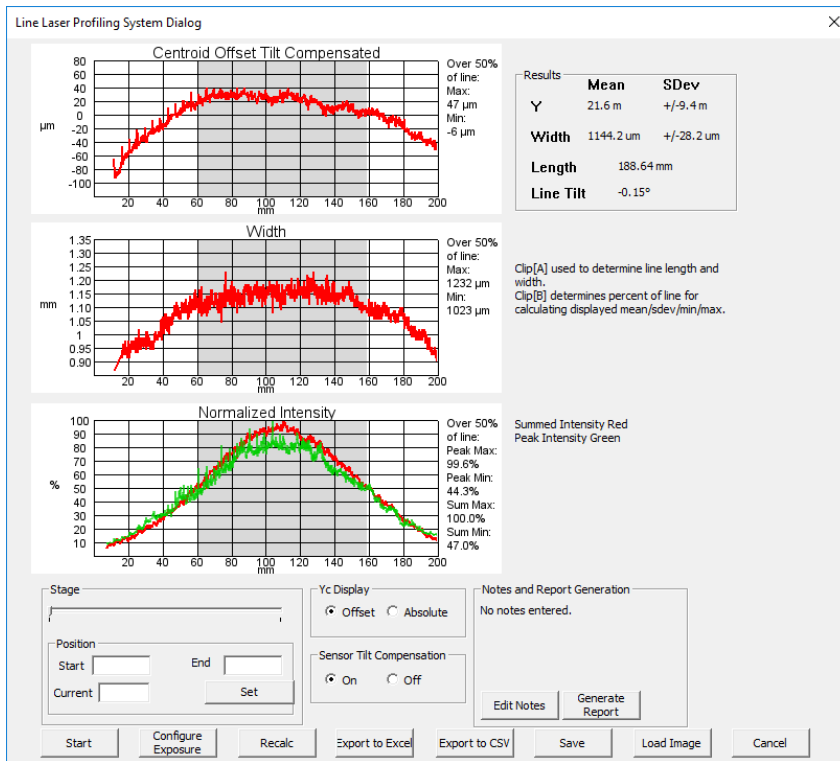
Line Laser Profiling System Dialog

Centroid Offset Tilt Compensated

80 60 40 20 0 -20 -40 -60 -80 -100

µm

20 40 60 80 100 120 140 160 180 200
mm

Over 50% of line:
Max: 47 µm
Min: -6 µm

Results

| | Mean | SDev |
|---|---|---|
| Y | 21.6 m | +/-9.4 m |
| Width | 1144.2 um | +/-28.2 um |
| Length | 188.64 mm | |
| Line Tilt | -0.15° | |

Width

1.35 1.30 1.25 1.20 1.15 1.10 1.05 1 0.95 0.90

mm

20 40 60 80 100 120 140 160 180 200
mm

Over 50% of line:
Max: 1232 µm
Min: 1023 µm

Clip[A] used to determine line length and width.
Clip[B] determines percent of line for calculating displayed mean/sdev/min/max.

Normalized Intensity

100 90 80 70 60 50 40 30 20 10

%

20 40 60 80 100 120 140 160 180 200
mm

Over 50% of line:
Peak Max: 99.6%
Peak Min: 44.3%
Sum Max: 100.0%
Sum Min: 47.0%

Summed Intensity Red
Peak Intensity Green

Stage

Position
Start
End
Current
Set

Yc Display
Offset Absolute

Sensor Tilt Compensation
On Off

Notes and Report Generation
No notes entered.

Edit Notes
Generate Report

Start
Configure Exposure
Recalc
Export to Excel
Export to CSV
Save
Load Image
Cancel